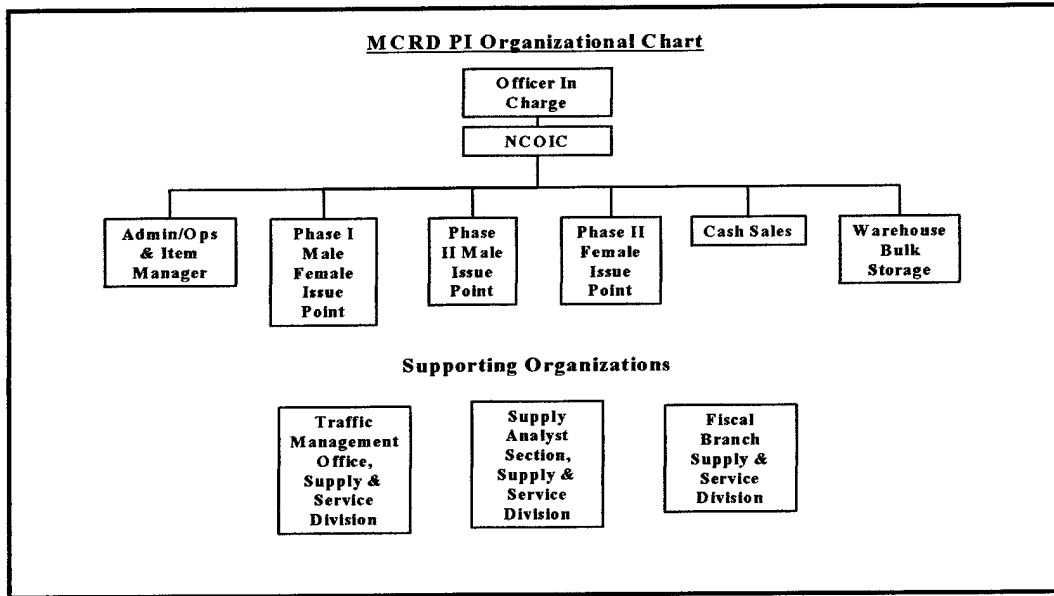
MCRD PI Organizational Chart

Officer In Charge

NCOIC

Admin/Ops & Item Manager

Phase I Male Female Issue Point

Phase II Male Issue Point

Phase II Female Issue Point

Cash Sales

Warehouse Bulk Storage

Supporting Organizations

Traffic Management Office, Supply & Service Division

Supply Analyst Section, Supply & Service Division

Fiscal Branch Supply & Service Division